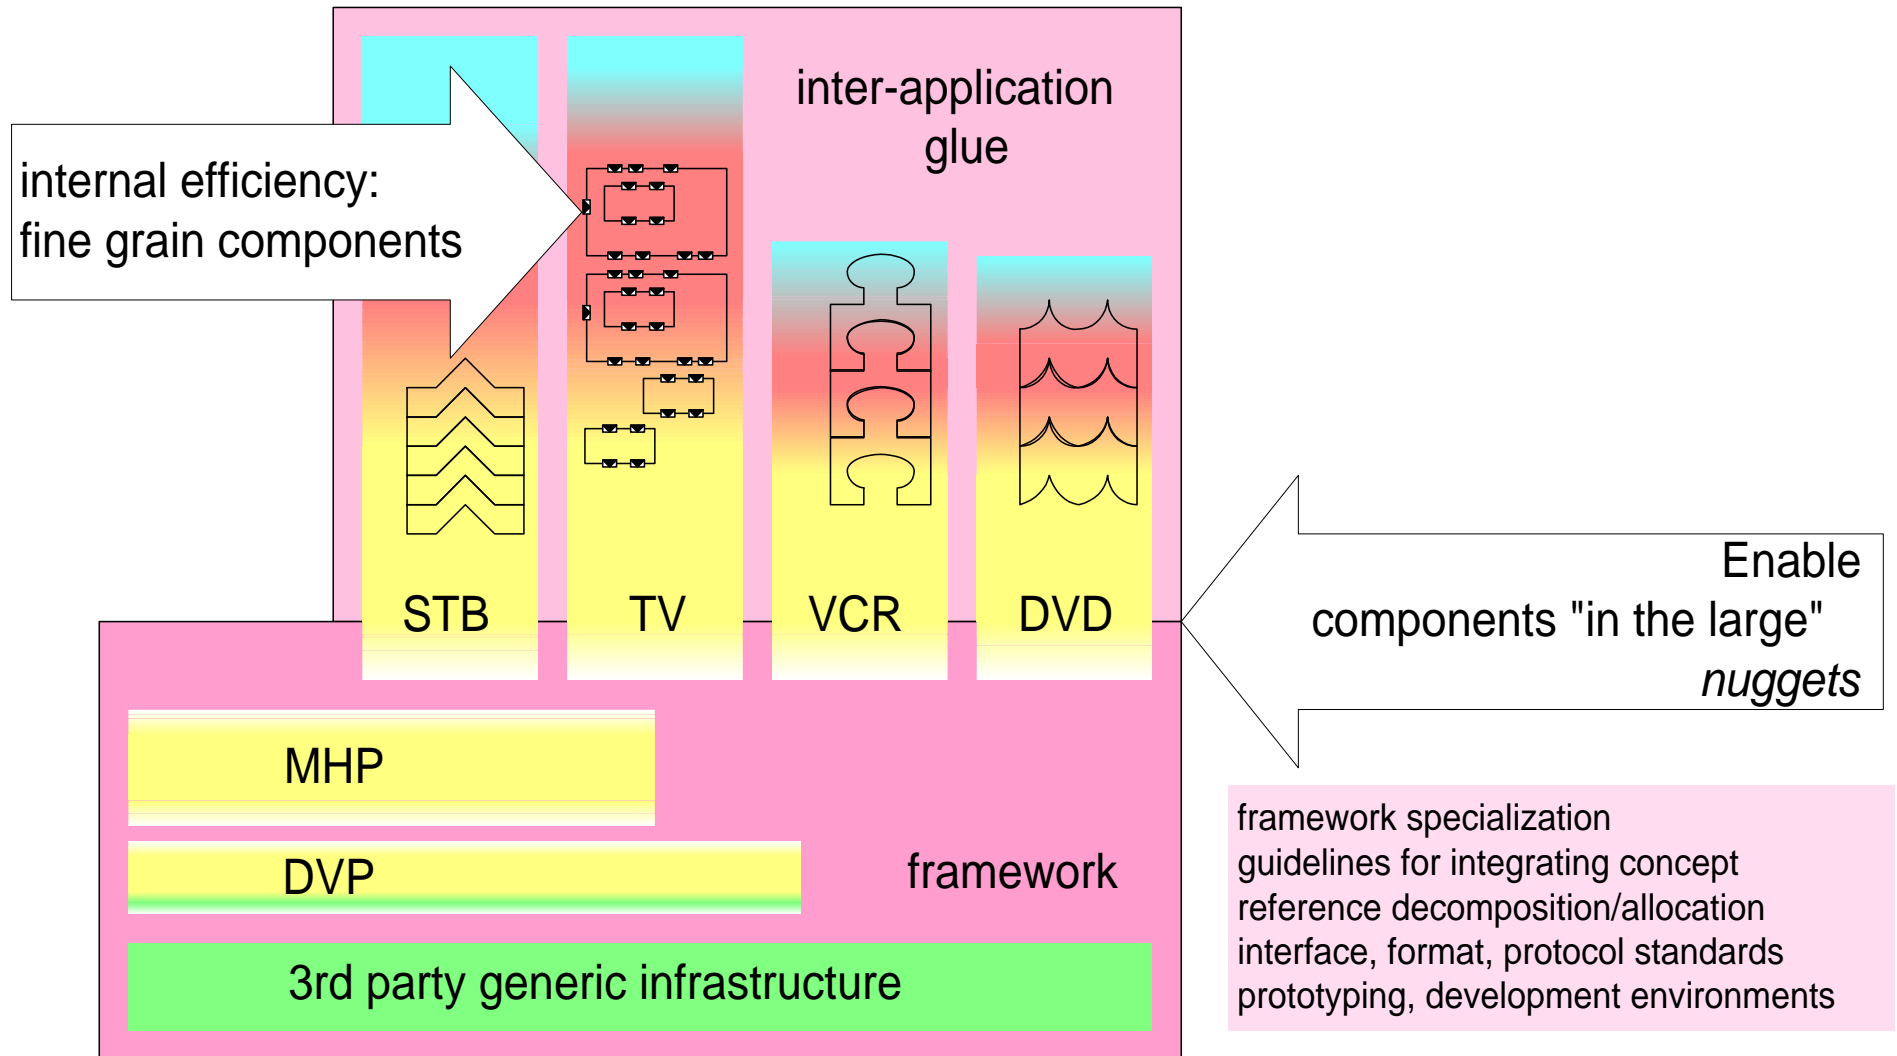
internal efficiency:
fine grain components

inter-application glue

STB

TV

VCR

DVD

Enable components "in the large" *nuggets*

MHP

DVP

framework

3rd party generic infrastructure

framework specialization
guidelines for integrating concept
reference decomposition/allocation
interface, format, protocol standards
prototyping, development environments